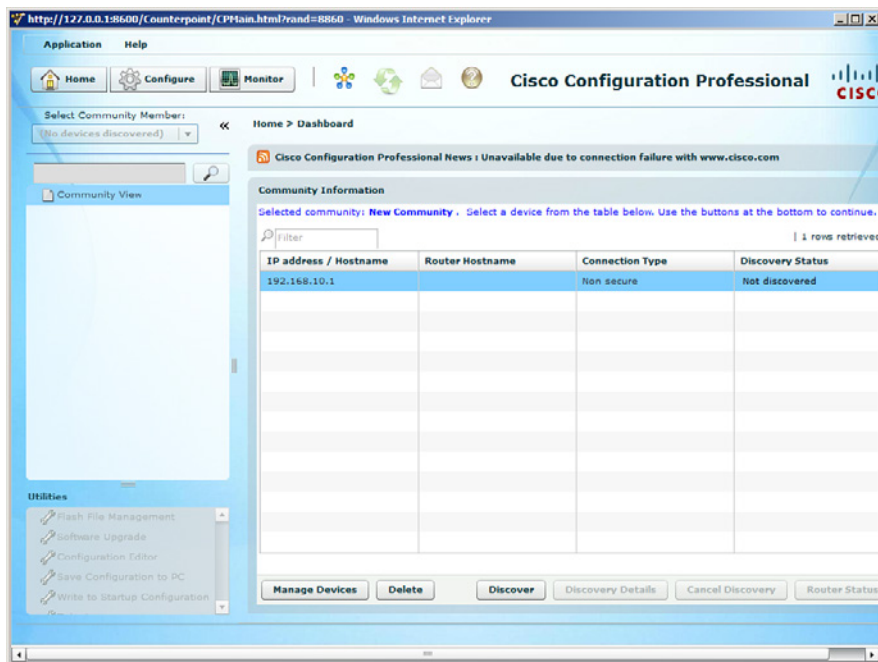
http://127.0.0.1:8600/Counterpoint/CPMain.html?rand=8860 - Windows Internet Explorer

Application Help

Home Configure Monitor

Cisco Configuration Professional

CISC

Select Community Member:
(No devices discovered)

«

Community View

Home > Dashboard

Cisco Configuration Professional News : Unavailable due to connection failure with www.cisco.com

Community Information

Selected community: New Community . Select a device from the table below. Use the buttons at the bottom to continue.

Filter

1 rows retrieved

| IP address / Hostname | Router Hostname | Connection Type | Discovery Status |
|---|---|---|---|
| 192.168.10.1 | | Non secure | Not discovered |

Utilities

Flash File Management
Software Upgrade
Configuration Editor
Save Configuration to PC
Write to Startup Configuration

Manage Devices Delete Discover Discovery Details Cancel Discovery Router Status